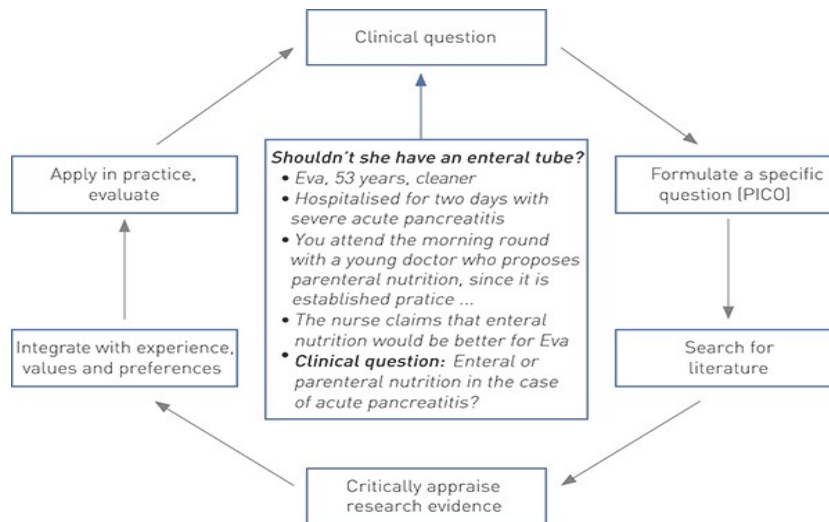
Clinical question

Formulate a specific question (PICO)

Search for literature

Critically appraise research evidence

Integrate with experience, values and preferences

Apply in practice, evaluate

**Shouldn't she have an enteral tube?**
- Eva, 53 years, cleaner
- Hospitalised for two days with severe acute pancreatitis
- You attend the morning round with a young doctor who proposes parenteral nutrition, since it is established pratice ...
- The nurse claims that enteral nutrition would be better for Eva
- **Clinical question:** Enteral or parenteral nutrition in the case of acute pancreatitis?